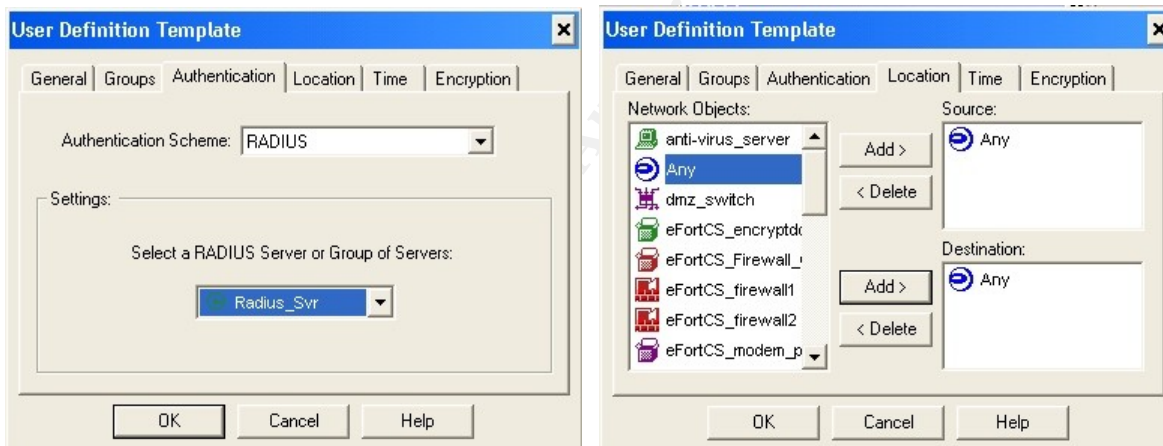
User Definition Template

General | Groups | Authentication | Location | Time | Encryption

Authentication Scheme: RADIUS

Settings:

Select a RADIUS Server or Group of Servers:

Radius_Svr

OK Cancel Help

User Definition Template

General | Groups | Authentication | Location | Time | Encryption

Network Objects:

anti-virus_server
Any
dmz_switch
eFortCS_encryptd
eFortCS_Firewall_
eFortCS_firewall1
eFortCS_firewall2
eFortCS_modem_p

Add >
< Delete

Source:
Any

Add >
< Delete

Destination:
Any

OK Cancel Help